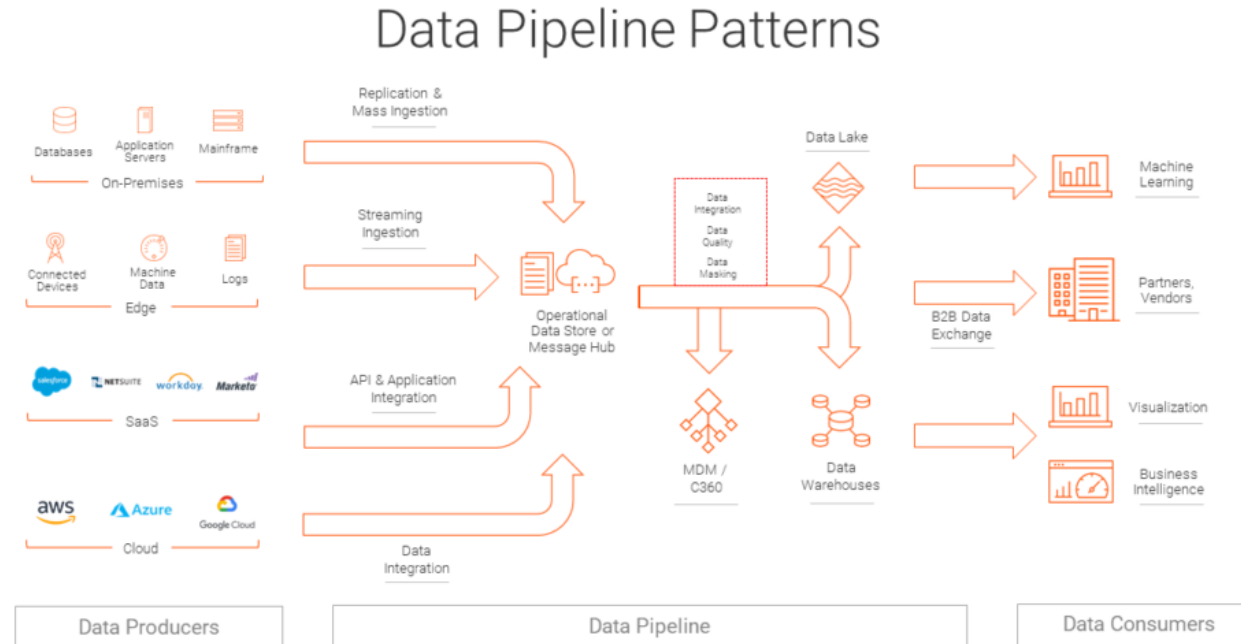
Data Pipeline Patterns

Databases
Application Servers
Mainframe
On-Premises

Connected Devices
Machine Data
Logs
Edge

salesforce
NETSUITE
workday.
Marketo
SaaS

aws
Azure
Google Cloud
Cloud

Replication & Mass Ingestion

Streaming Ingestion

API & Application Integration

Data Integration

Operational Data Store or Message Hub

Data Integration
Data Quality
Data Masking

Data Lake

MDM / C360

Data Warehouses

B2B Data Exchange

Machine Learning

Partners, Vendors

Visualization

Business Intelligence

Data Producers

Data Pipeline

Data Consumers